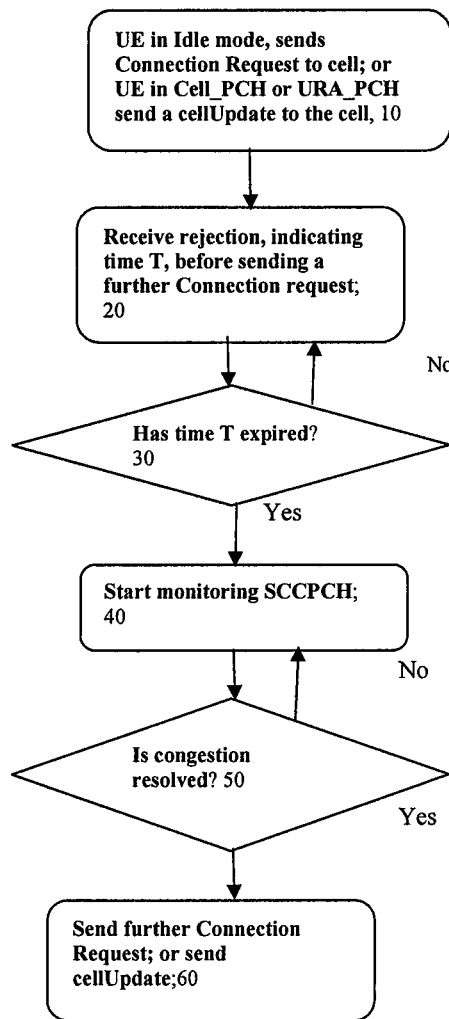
UE in Idle mode, sends Connection Request to cell; or UE in Cell_PCH or URA_PCH send a cellUpdate to the cell, 10

Receive rejection, indicating time T, before sending a further Connection request; 20

No

Has time T expired? 30

Yes

Start monitoring SCCPCH; 40

No

Is congestion resolved? 50

Yes

Send further Connection Request; or send cellUpdate;60